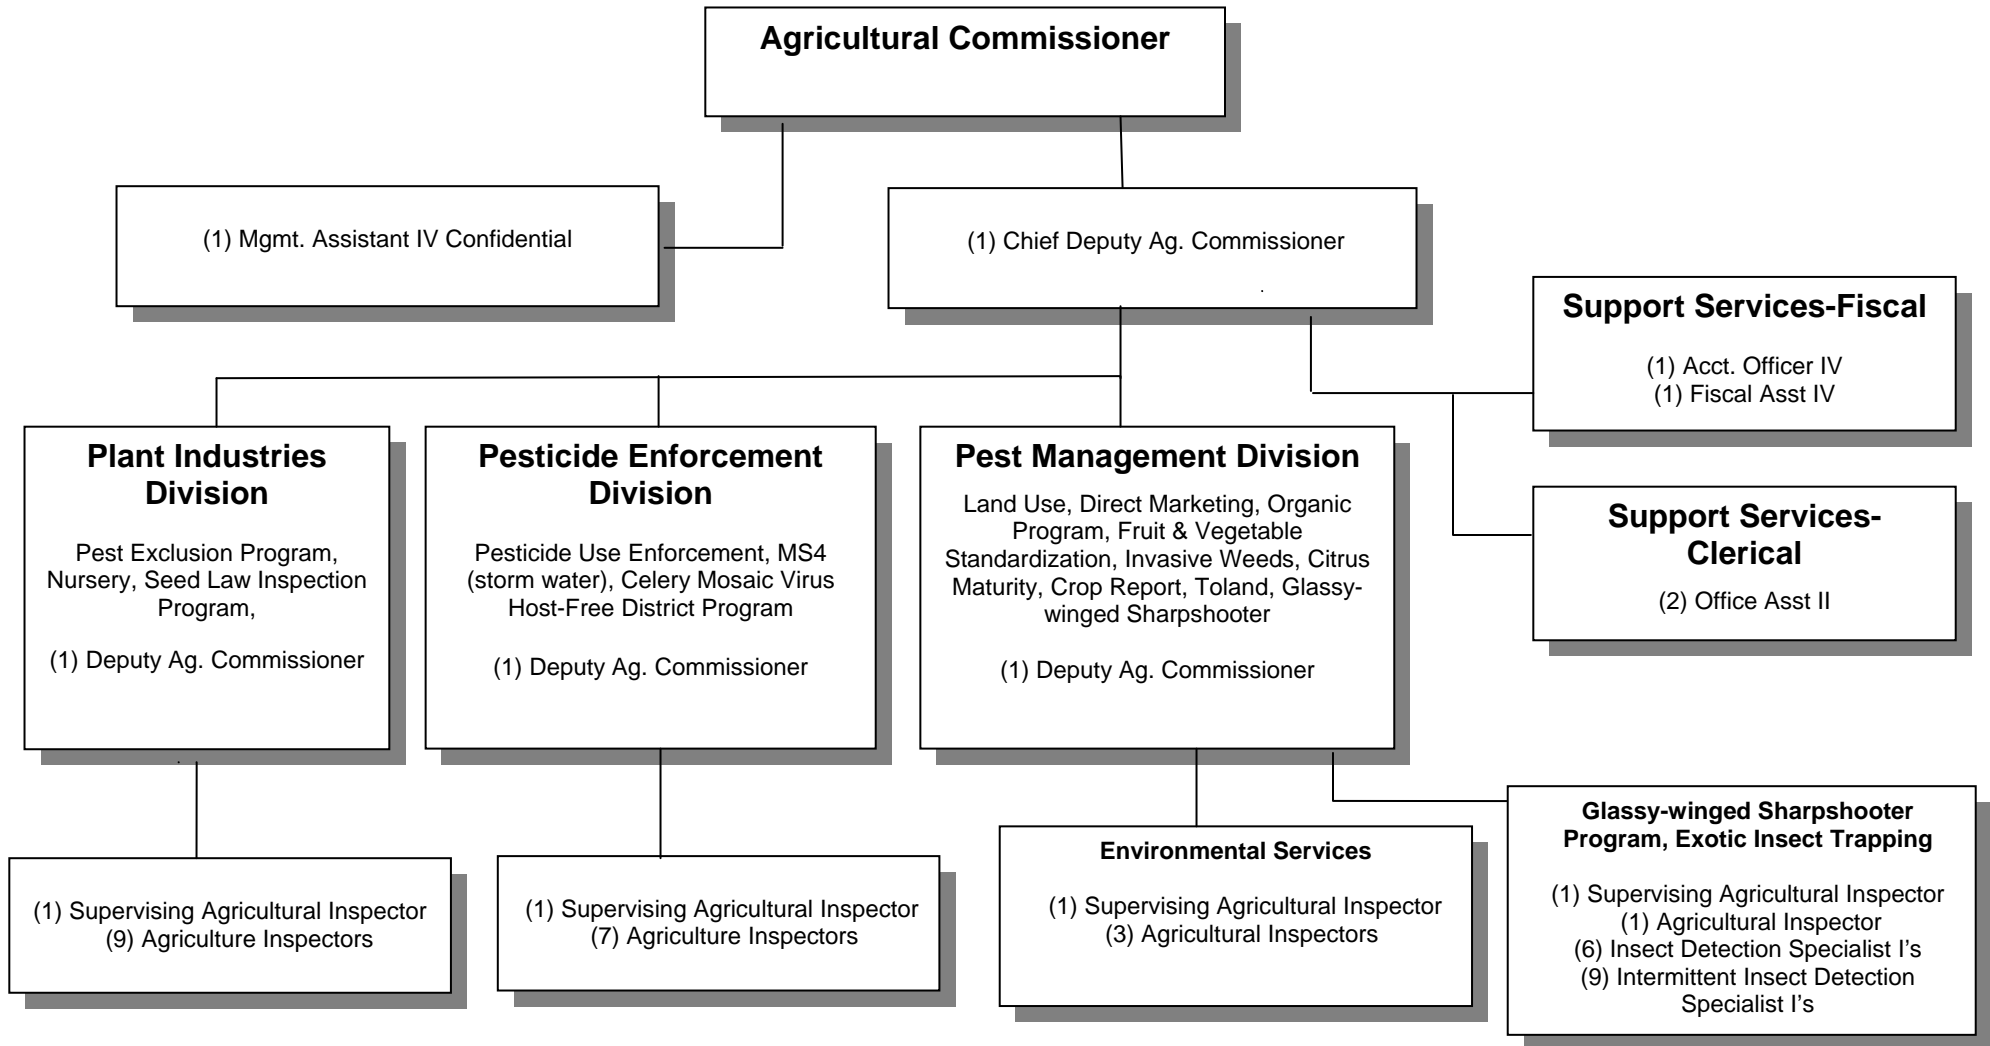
Agricultural Commissioner

(1) Mgmt. Assistant IV Confidential

(1) Chief Deputy Ag. Commissioner

Support Services-Fiscal

(1) Acct. Officer IV
(1) Fiscal Asst IV

Support Services-Clerical

(2) Office Asst II

Plant Industries Division

Pest Exclusion Program, Nursery, Seed Law Inspection Program,

(1) Deputy Ag. Commissioner

Pesticide Enforcement Division

Pesticide Use Enforcement, MS4 (storm water), Celery Mosaic Virus Host-Free District Program

(1) Deputy Ag. Commissioner

Pest Management Division

Land Use, Direct Marketing, Organic Program, Fruit & Vegetable Standardization, Invasive Weeds, Citrus Maturity, Crop Report, Toland, Glassy-winged Sharpshooter

(1) Deputy Ag. Commissioner

(1) Supervising Agricultural Inspector
(9) Agriculture Inspectors

(1) Supervising Agricultural Inspector
(7) Agriculture Inspectors

Environmental Services

(1) Supervising Agricultural Inspector
(3) Agricultural Inspectors

Glassy-winged Sharpshooter Program, Exotic Insect Trapping

(1) Supervising Agricultural Inspector
(1) Agricultural Inspector
(6) Insect Detection Specialist I's
(9) Intermittent Insect Detection Specialist I's